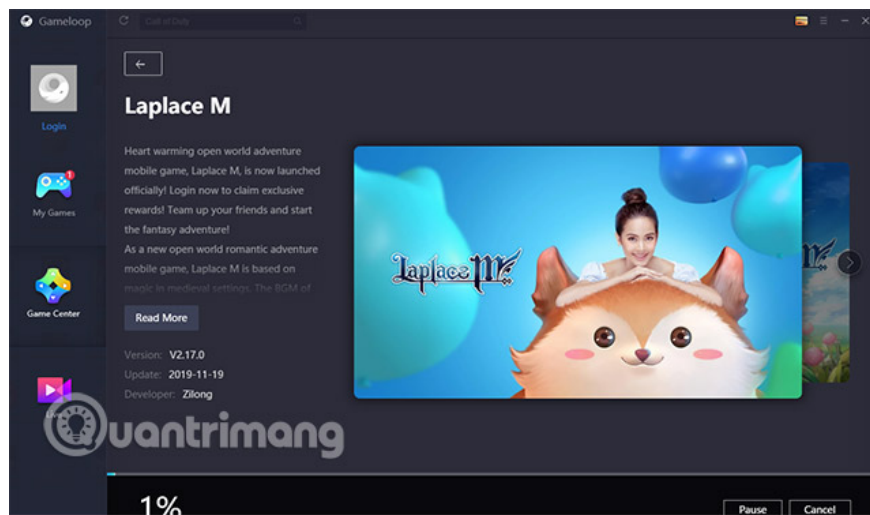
Gameloop

Call of Duty

Login

1

My Games

Game Center

Laplace M

Heart warming open world adventure mobile game, Laplace M, is now launched officially! Login now to claim exclusive rewards! Team up your friends and start the fantasy adventure!
As a new open world romantic adventure mobile game, Laplace M is based on magic in medieval settings. The BGM of

Read More

Version: V2.17.0
Update: 2019-11-19
Developer: Zilong

Laplace M

uantrimang

1%

Pause

Cancel